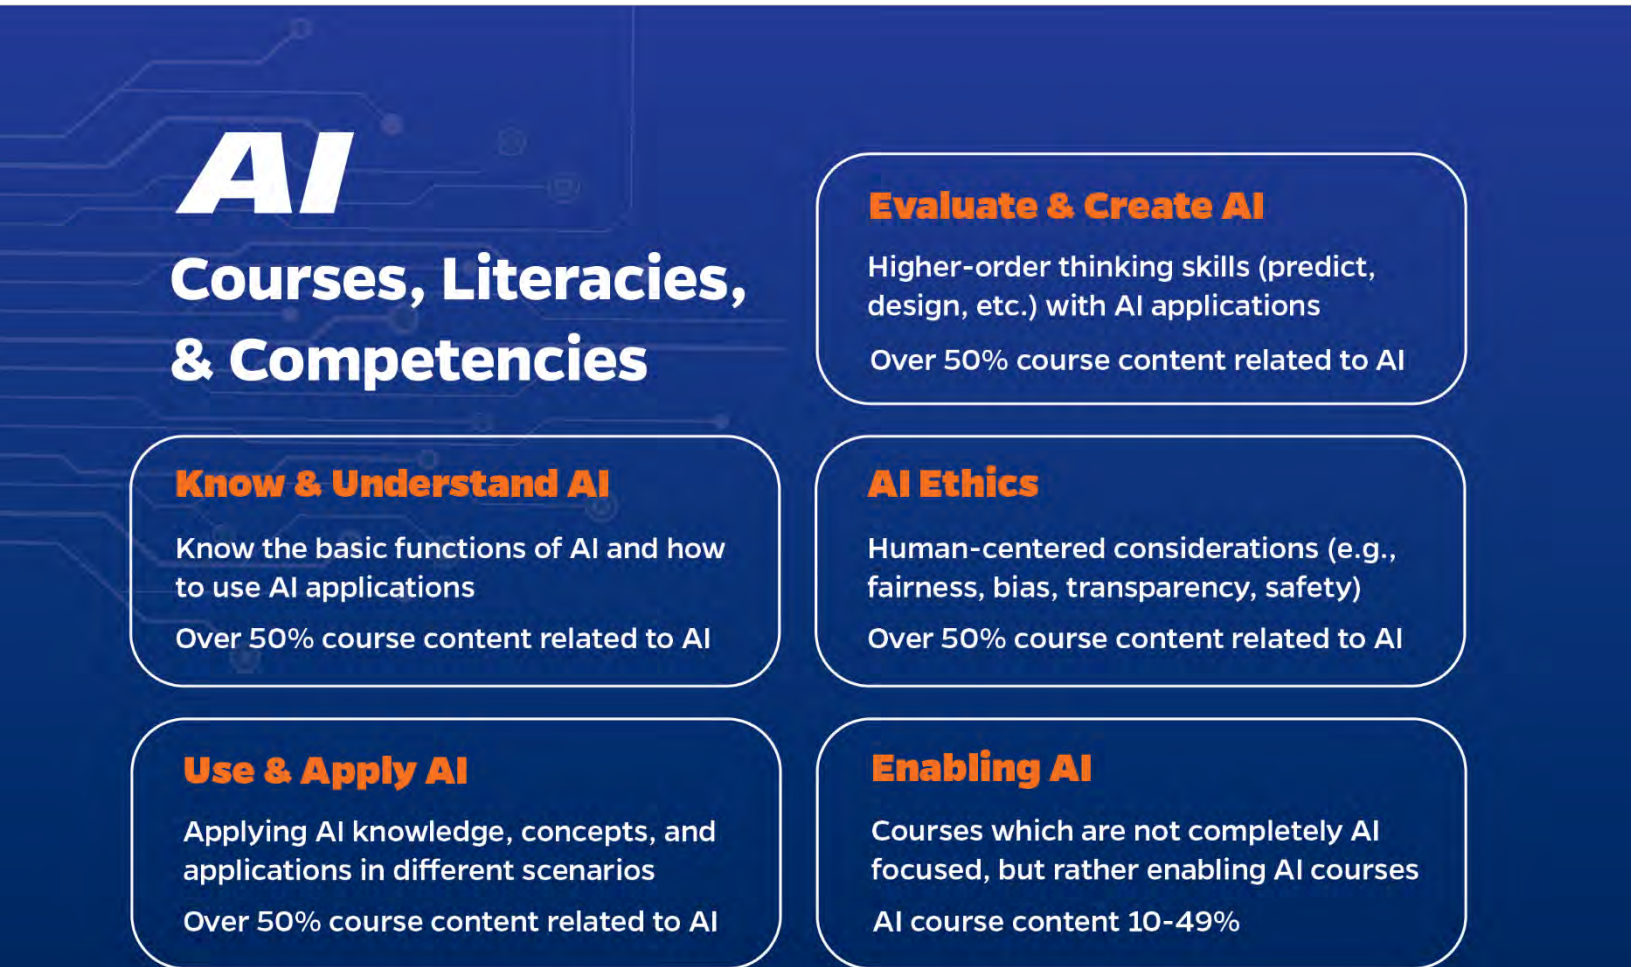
AI

Courses, Literacies, & Competencies

Evaluate & Create AI

Higher-order thinking skills (predict, design, etc.) with AI applications

Over 50% course content related to AI

Know & Understand AI

Know the basic functions of AI and how to use AI applications

Over 50% course content related to AI

AI Ethics

Human-centered considerations (e.g., fairness, bias, transparency, safety)

Over 50% course content related to AI

Use & Apply AI

Applying AI knowledge, concepts, and applications in different scenarios

Over 50% course content related to AI

Enabling AI

Courses which are not completely AI focused, but rather enabling AI courses

AI course content 10-49%